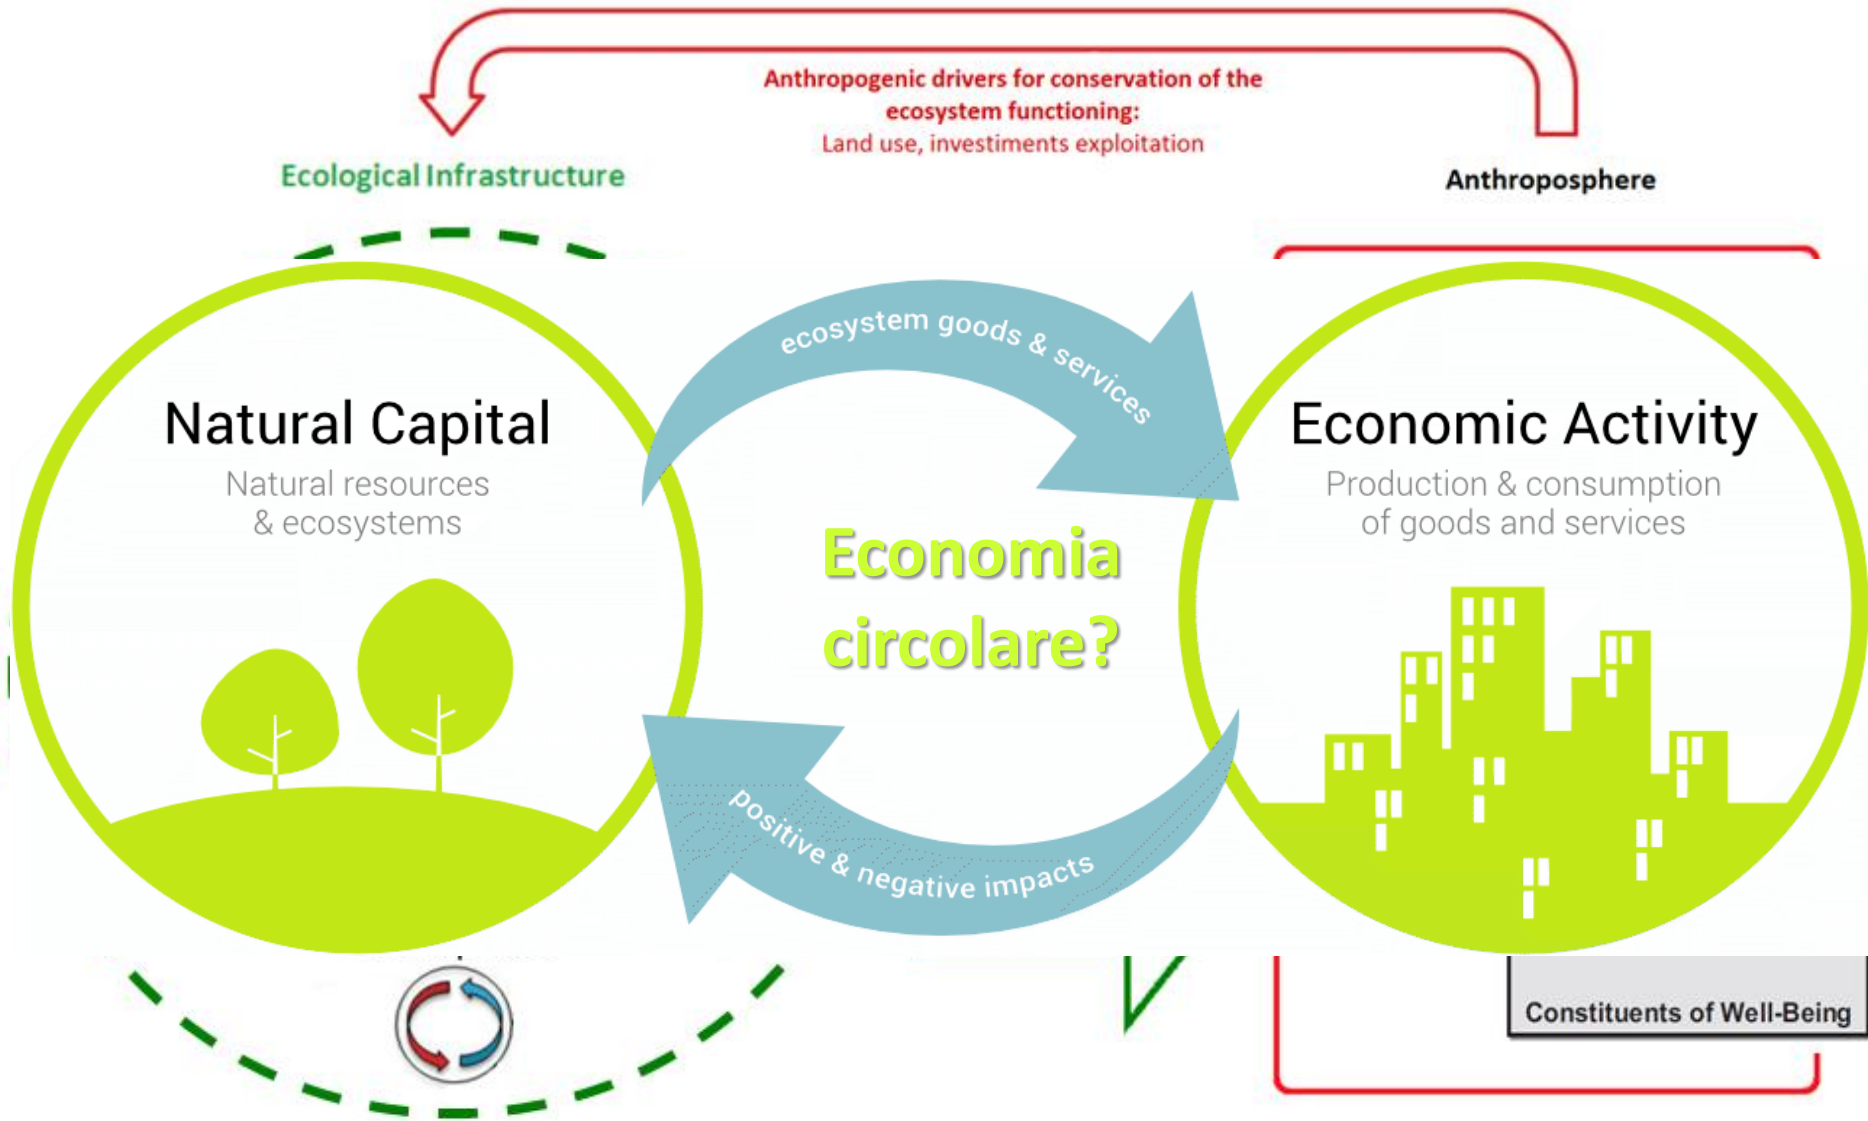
Anthropogenic drivers for conservation of the ecosystem functioning:
Land use, investiments exploitation

Ecological Infrastructure

Anthroposphere

Natural Capital
Natural resources & ecosystems

ecosystem goods & services

Economia circolare?

Economic Activity
Production & consumption of goods and services

positive & negative impacts

Constituents of Well-Being